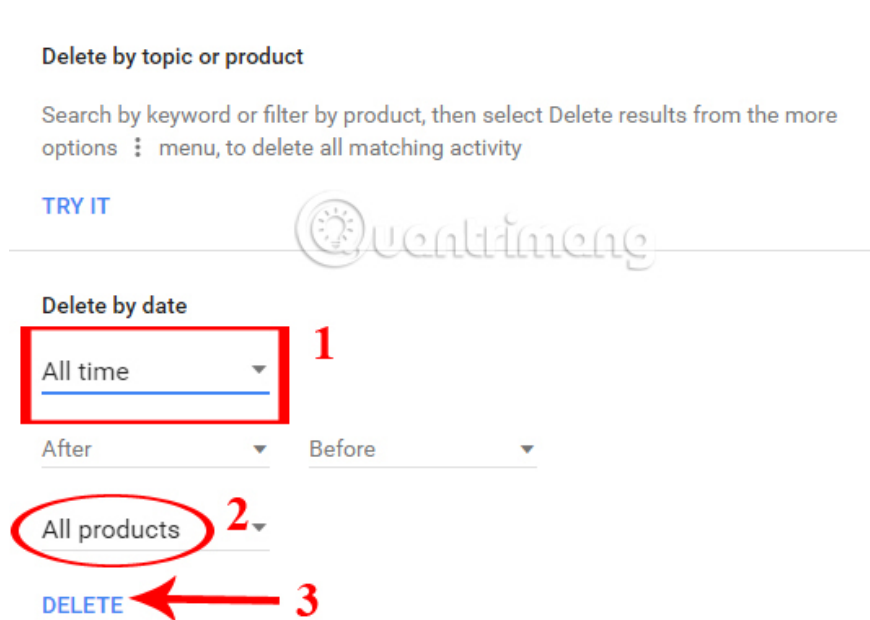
Delete by topic or product

Search by keyword or filter by product, then select Delete results from the more options ⋮ menu, to delete all matching activity

TRY IT

Quantrimang

Delete by date

All time

1

After

Before

All products

2

DELETE

3